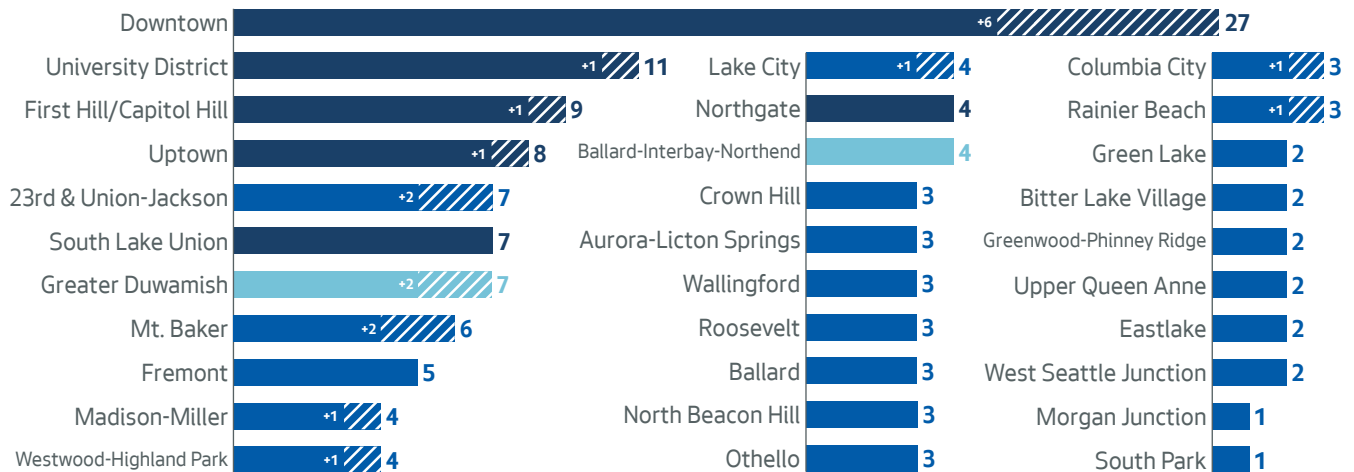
Downtown +6 27

University District +1 11
First Hill/Capitol Hill +1 9
Uptown +1 8
23rd & Union-Jackson +2 7
South Lake Union 7
Greater Duwamish +2 7
Mt. Baker +2 6
Fremont 5
Madison-Miller +1 4
Westwood-Highland Park +1 4

Lake City +1 4
Northgate 4
Ballard-Interbay-Northend 4
Crown Hill 3
Aurora-Licton Springs 3
Wallingford 3
Roosevelt 3
Ballard 3
North Beacon Hill 3
Othello 3

Columbia City +1 3
Rainier Beach +1 3
Green Lake 2
Bitter Lake Village 2
Greenwood-Phinney Ridge 2
Upper Queen Anne 2
Eastlake 2
West Seattle Junction 2
Morgan Junction 1
South Park 1